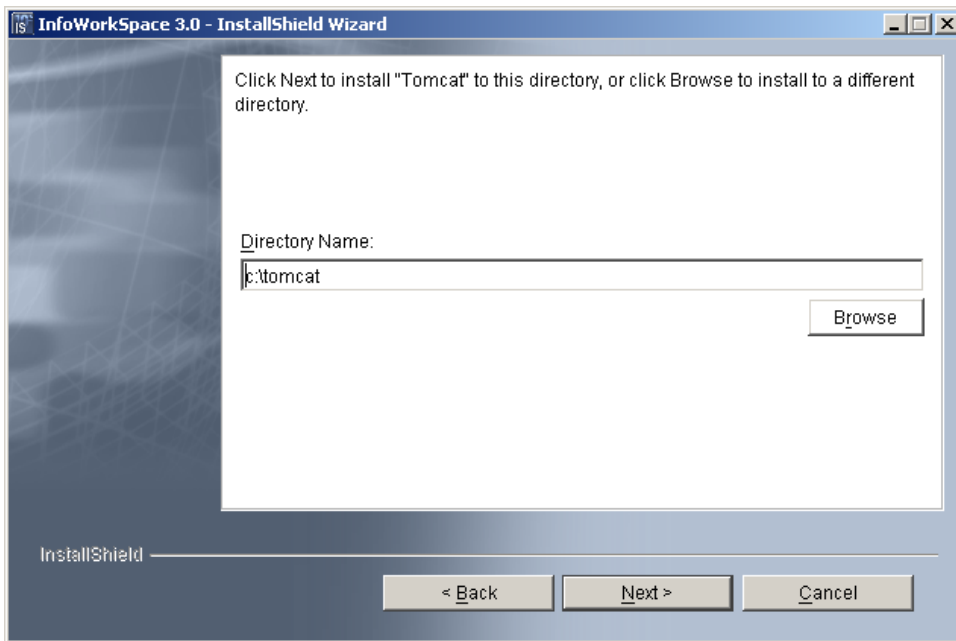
InfoWorkSpace 3.0 - InstallShield Wizard

Click Next to install "Tomcat" to this directory, or click Browse to install to a different directory.

Directory Name:

c:\tomcat

Browse

InstallShield

< Back

Next >

Cancel